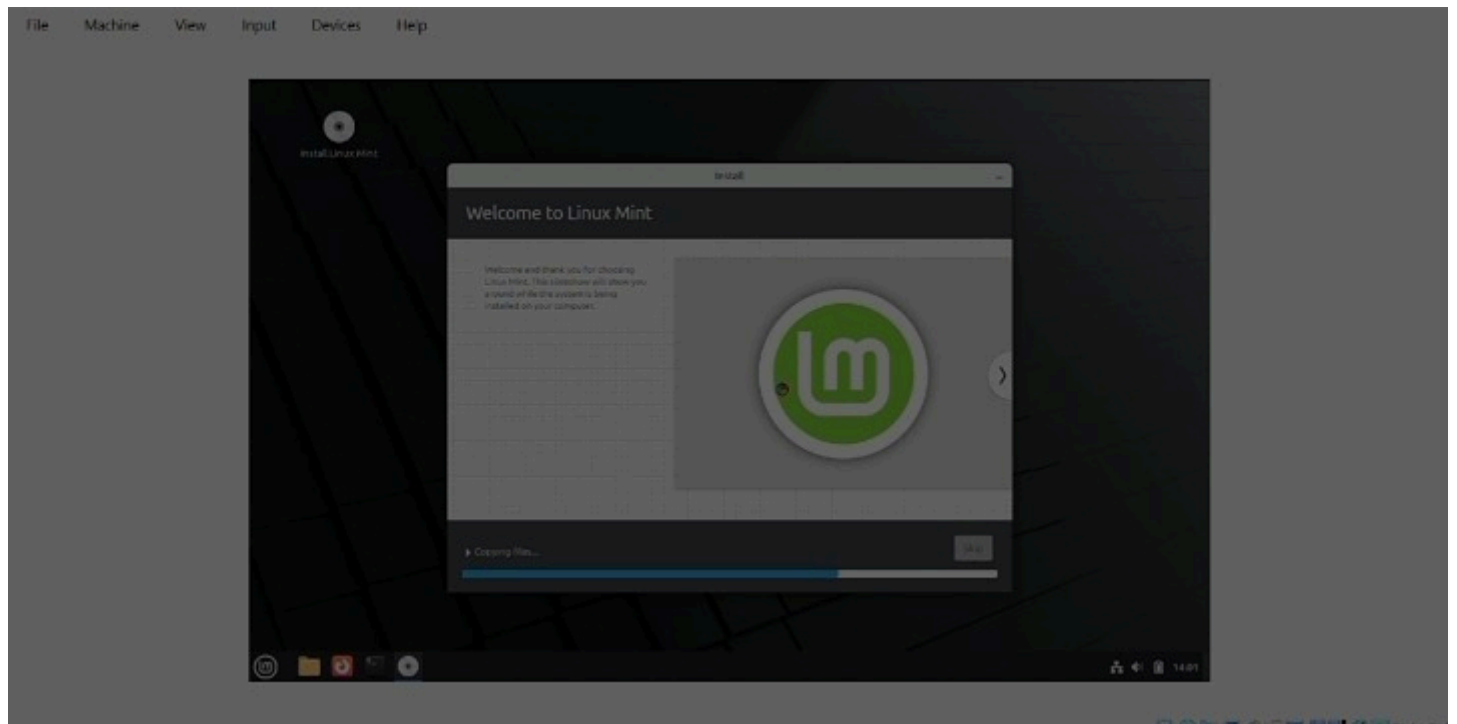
File Machine View Input Devices Help

Install Linux Mint

Install

Welcome to Linux Mint

Welcome and thank you for choosing Linux Mint. This slideshow will show you around while the system is being installed on your computer.

Copying files...

Skip

14:01